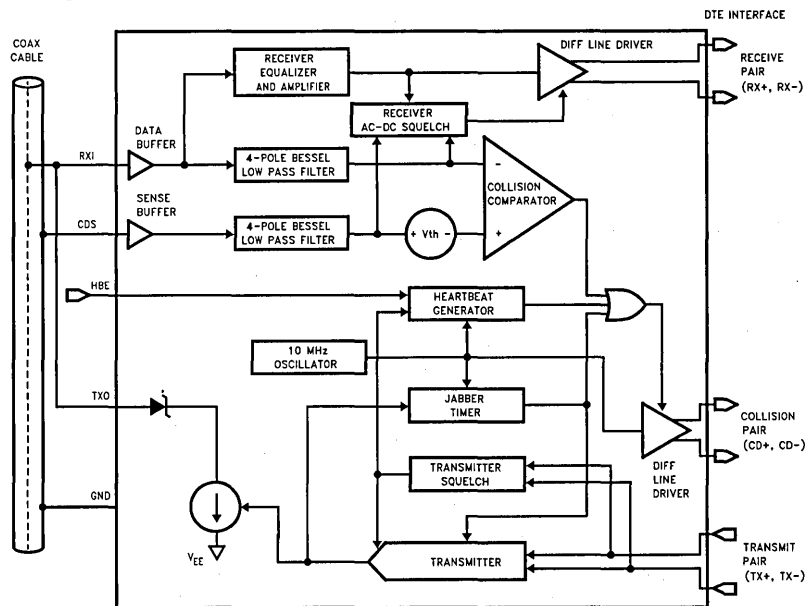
DTE INTERFACE

COAX CABLE

RECEIVER EQUALIZER AND AMPLIFIER

DIFF LINE DRIVER

RECEIVE PAIR (RX+, RX-)

RECEIVER AC-DC SQUELCH

DATA BUFFER

RXI

4-POLE BESSEL LOW PASS FILTER

-

COLLISION COMPARATOR

SENSE BUFFER

CDS

4-POLE BESSEL LOW PASS FILTER

+ Vth -

+

HBE

HEARTBEAT GENERATOR

10 MHz OSCILLATOR

TXO

JABBER TIMER

COLLISION PAIR (CD+, CD-)

DIFF LINE DRIVER

TRANSMITTER SQUELCH

GND

$V_{EE}$

TRANSMITTER

TRANSMIT PAIR (TX+, TX-)